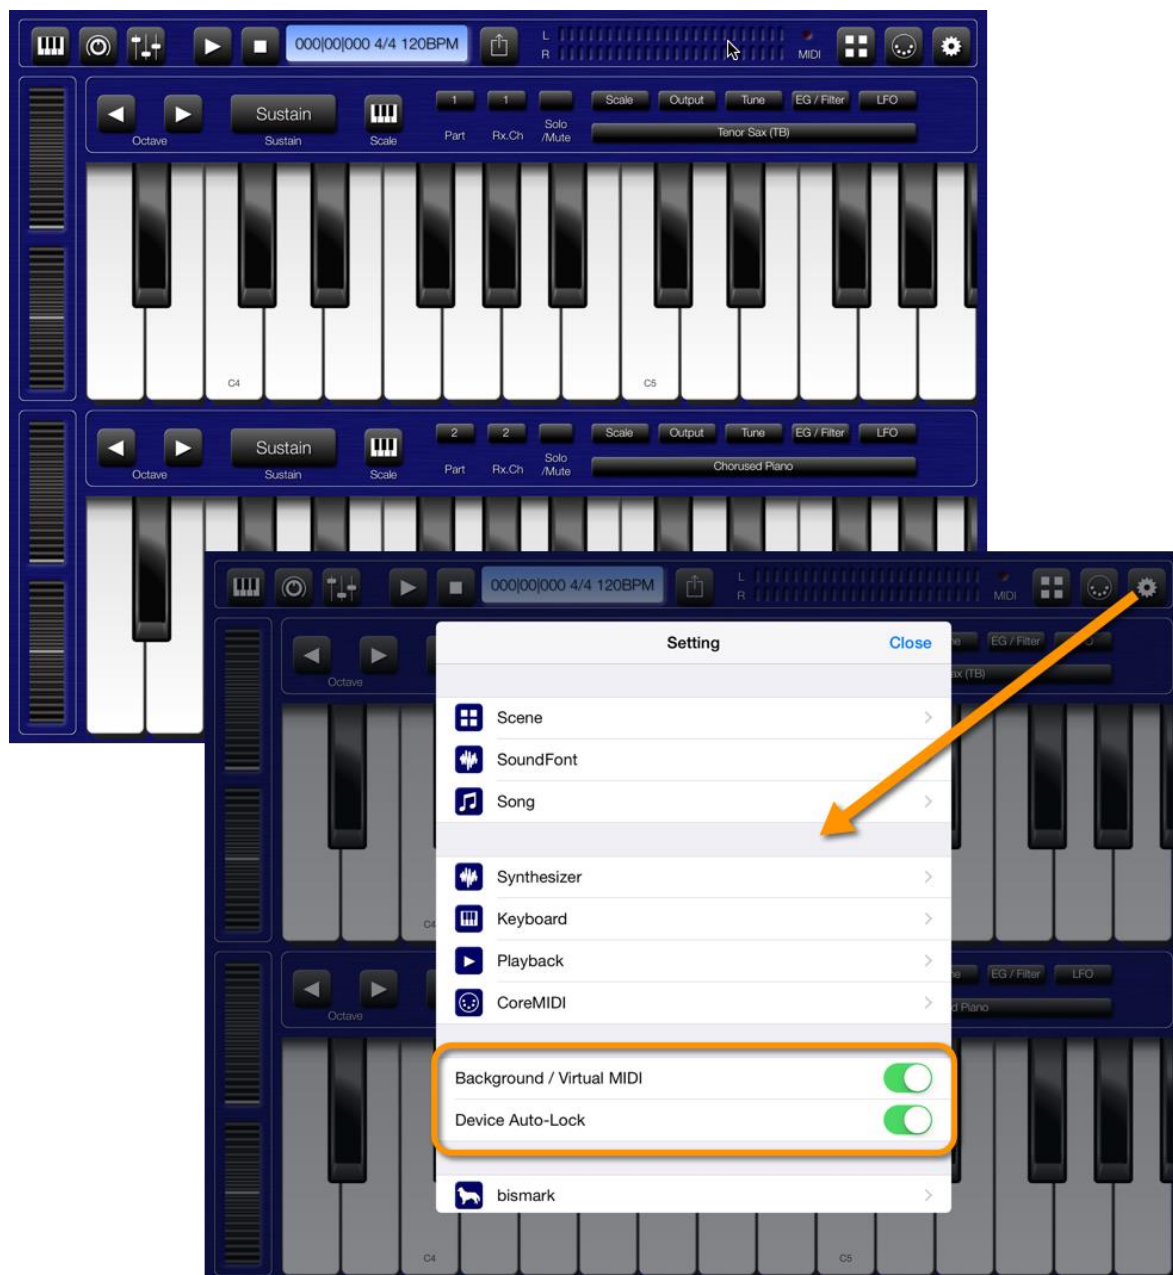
000|00|000 4/4 120BPM

L
R
MIDI

Octave
Sustain
Sustain
Scale
1
Part
1
Rx.Ch
Solo /Mute
Scale
Output
Tune
EG / Filter
LFO
Tenor Sax (TB)

C4
C5

Octave
Sustain
Sustain
Scale
2
Part
2
Rx.Ch
Solo /Mute
Scale
Output
Tune
EG / Filter
LFO
Chorused Piano

000|00|000 4/4 120BPM
L
R
MIDI
Octave
EG / Filter
ax (TB)

Setting
Close

Scene
SoundFont
Song

Synthesizer
Keyboard
Playback
CoreMIDI

Background / Virtual MIDI
Device Auto-Lock

bismark

C4
Octave
EG / Filter
LFO
d Piano
C4
C5